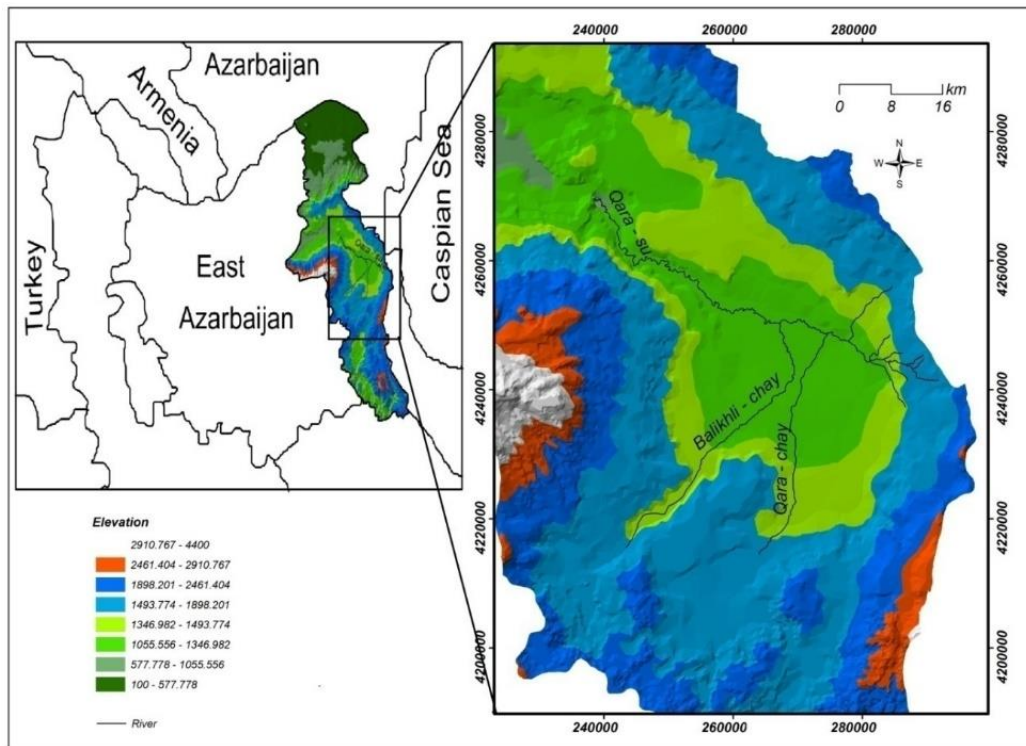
Azarbaijan
Armenia
Turkey
East Azarbaijan
Caspian Sea

240000 260000 280000

0 8 16 km

N
W E
S

4280000
4260000
4240000
4220000
4200000

Qara - su
Balikhli - chay
Qara - chay

Elevation
2910.767 - 4400
2461.404 - 2910.767
1898.201 - 2461.404
1493.774 - 1898.201
1346.982 - 1493.774
1055.556 - 1346.982
577.778 - 1055.556
100 - 577.778

River